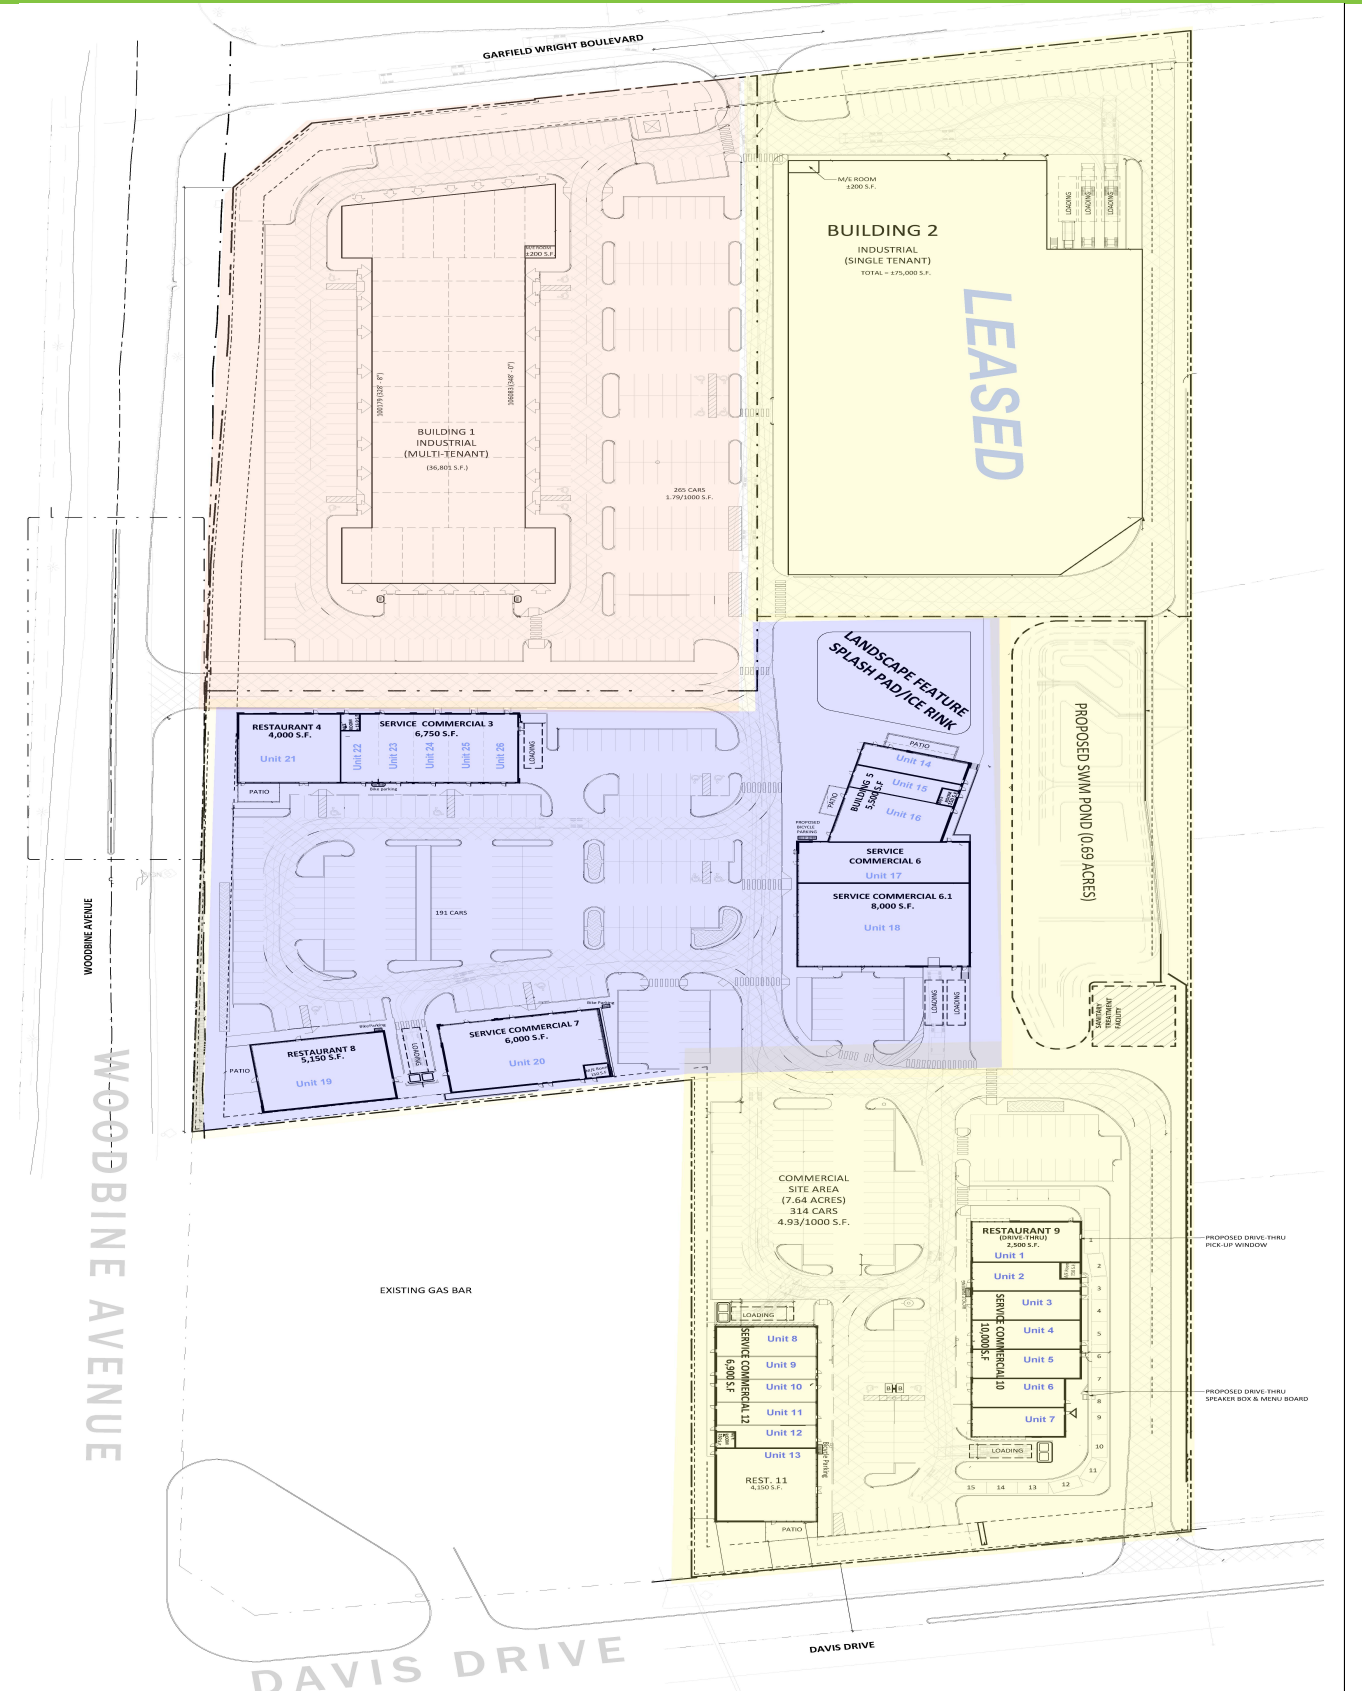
GARFIELD WRIGHT BOULEVARD

BATH ROOM ±200 S.F.

BUILDING 1
INDUSTRIAL
(MULTI-TENANT)
(36,801 S.F.)

265 CARS
1.79/1000 S.F.

M/E ROOM ±200 S.F.

BUILDING 2
INDUSTRIAL
(SINGLE TENANT)
TOTAL = ±75,000 S.F.

LEASED

LOADING
LOADING
LOADING

LANDSCAPE FEATURE
SPLASH PAD/ICE RINK

PROPOSED SWM POND (0.69 ACRES)

RESTAURANT 4
4,000 S.F.
Unit 21

SERVICE COMMERCIAL 3
6,750 S.F.
Unit 22
Unit 23
Unit 24
Unit 25
Unit 26
LOADING

PATIO

PATIO
Unit 14
BUILDING 5
5,500 S.F
Unit 15
Unit 16
PATIO

SERVICE COMMERCIAL 6
Unit 17

SERVICE COMMERCIAL 6.1
8,000 S.F.
Unit 18

191 CARS

LOADING
LOADING

SANITARY TREATMENT FACILITY

WOODBINE AVENUE

RESTAURANT 8
5,150 S.F.
Unit 19
PATIO
LOADING

SERVICE COMMERCIAL 7
6,000 S.F.
Unit 20

WOODBINE AVENUE

COMMERCIAL
SITE AREA
(7.64 ACRES)
314 CARS
4.93/1000 S.F.

RESTAURANT 9
(DRIVE-THRU)
2,500 S.F.
Unit 1
Unit 2
Unit 3
Unit 4
Unit 5
Unit 6
Unit 7
SERVICE COMMERCIAL 10
10,000S.F
LOADING

PROPOSED DRIVE-THRU PICK-UP WINDOW

PROPOSED DRIVE-THRU SPEAKER BOX & MENU BOARD

1 2 3 4 5 6 7 8 9 10 11 12 13 14 15

EXISTING GAS BAR

LOADING
SERVICE COMMERCIAL 12
6,900S.F
Unit 8
Unit 9
Unit 10
Unit 11
Unit 12
Unit 13
REST. 11
4,150 S.F.
PATIO
Bicycle Parking

DAVIS DRIVE

DAVIS DRIVE